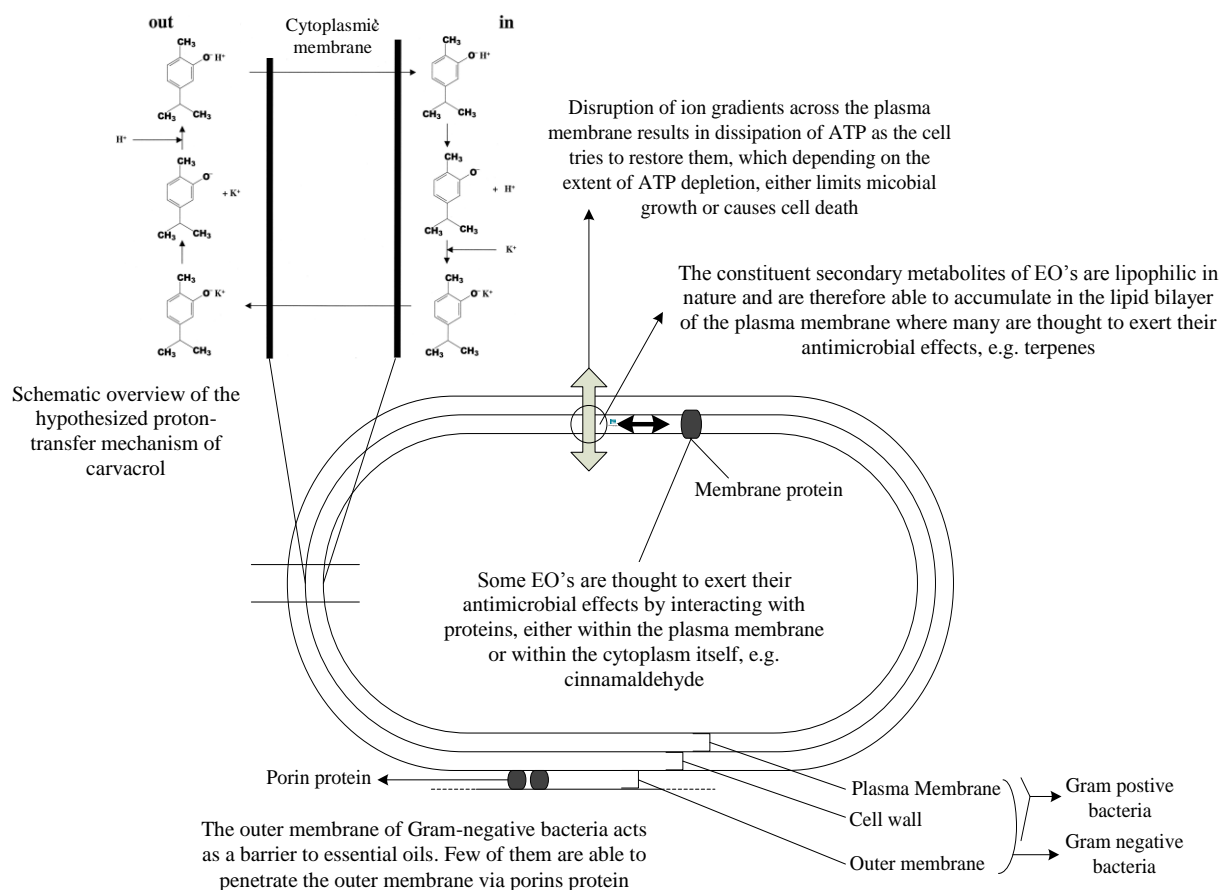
out

Cytoplasmic membrane

in

$CH_3$ $O^-H^+$ $CH_3$ $CH_3$

$H^+$

$CH_3$ $O^-$ $+ K^+$ $CH_3$ $CH_3$

$CH_3$ $O^-K^+$ $CH_3$ $CH_3$

$CH_3$ $O^-H^+$ $CH_3$ $CH_3$

$CH_3$ $O^-$ $+ H^+$ $CH_3$ $CH_3$

$K^+$

$CH_3$ $O^-K^+$ $CH_3$ $CH_3$

Disruption of ion gradients across the plasma membrane results in dissipation of ATP as the cell tries to restore them, which depending on the extent of ATP depletion, either limits micobial growth or causes cell death

The constituent secondary metabolites of EO's are lipophilic in nature and are therefore able to accumulate in the lipid bilayer of the plasma membrane where many are thought to exert their antimicrobial effects, e.g. terpenes

Schematic overview of the hypothesized proton-transfer mechanism of carvacrol

Membrane protein

Some EO's are thought to exert their antimicrobial effects by interacting with proteins, either within the plasma membrane or within the cytoplasm itself, e.g. cinnamaldehyde

Porin protein

Plasma Membrane

Cell wall

Outer membrane

Gram postive bacteria

Gram negative bacteria

The outer membrane of Gram-negative bacteria acts as a barrier to essential oils. Few of them are able to penetrate the outer membrane via porins protein